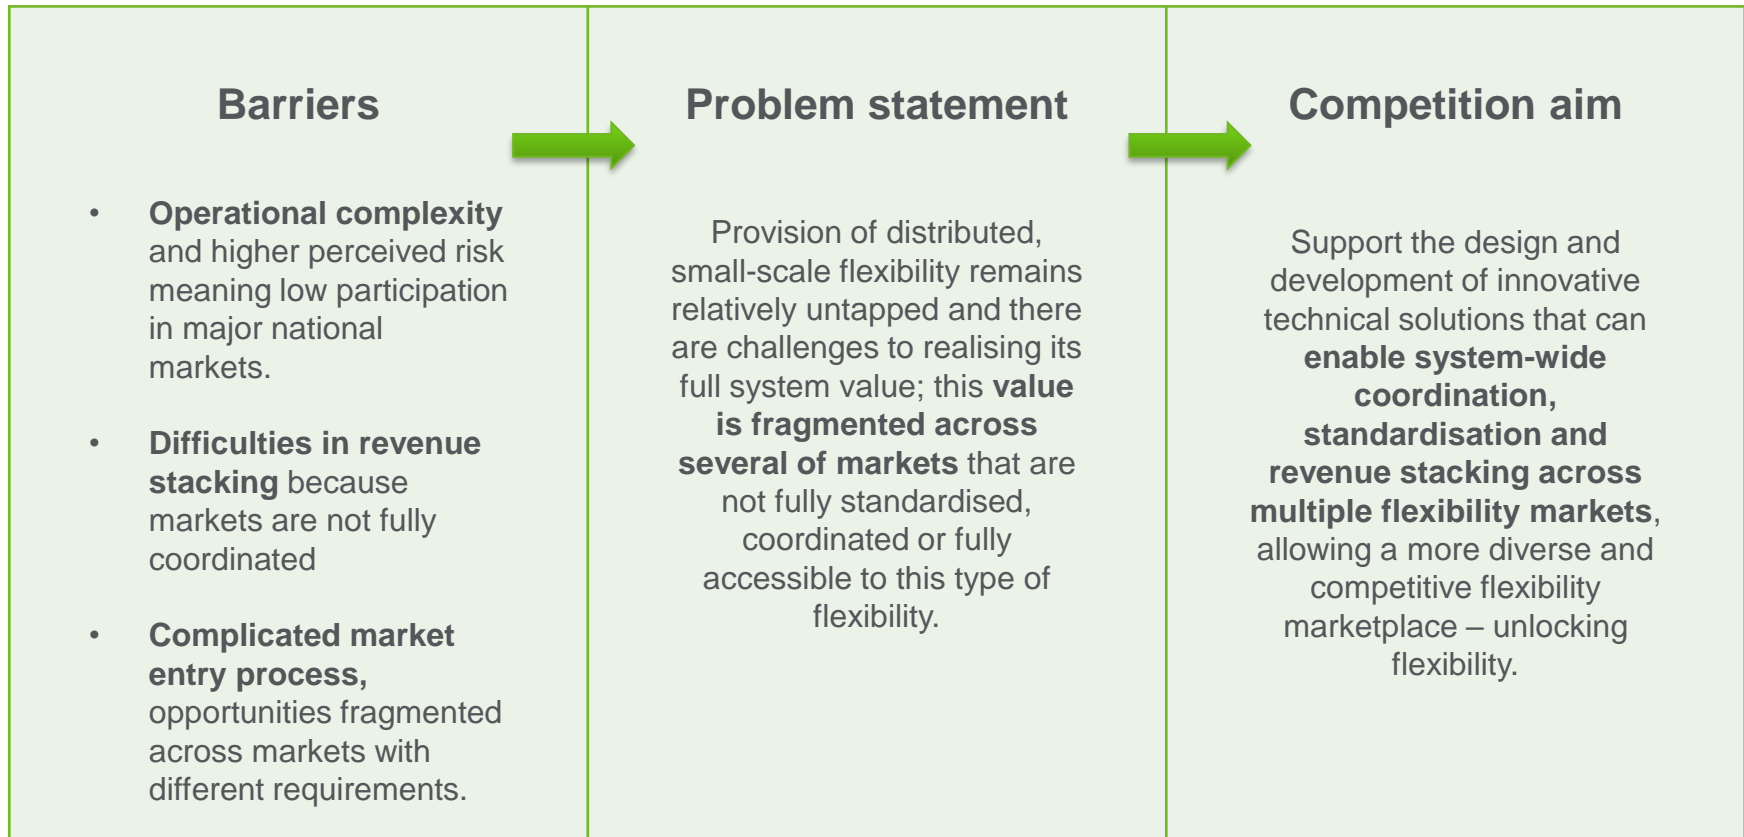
Barriers

- Operational complexity and higher perceived risk meaning low participation in major national markets.
- Difficulties in revenue stacking because markets are not fully coordinated
- Complicated market entry process, opportunities fragmented across markets with different requirements.

Problem statement

Provision of distributed, small-scale flexibility remains relatively untapped and there are challenges to realising its full system value; this value is fragmented across several of markets that are not fully standardised, coordinated or fully accessible to this type of flexibility.

Competition aim

Support the design and development of innovative technical solutions that can enable system-wide coordination, standardisation and revenue stacking across multiple flexibility markets, allowing a more diverse and competitive flexibility marketplace – unlocking flexibility.